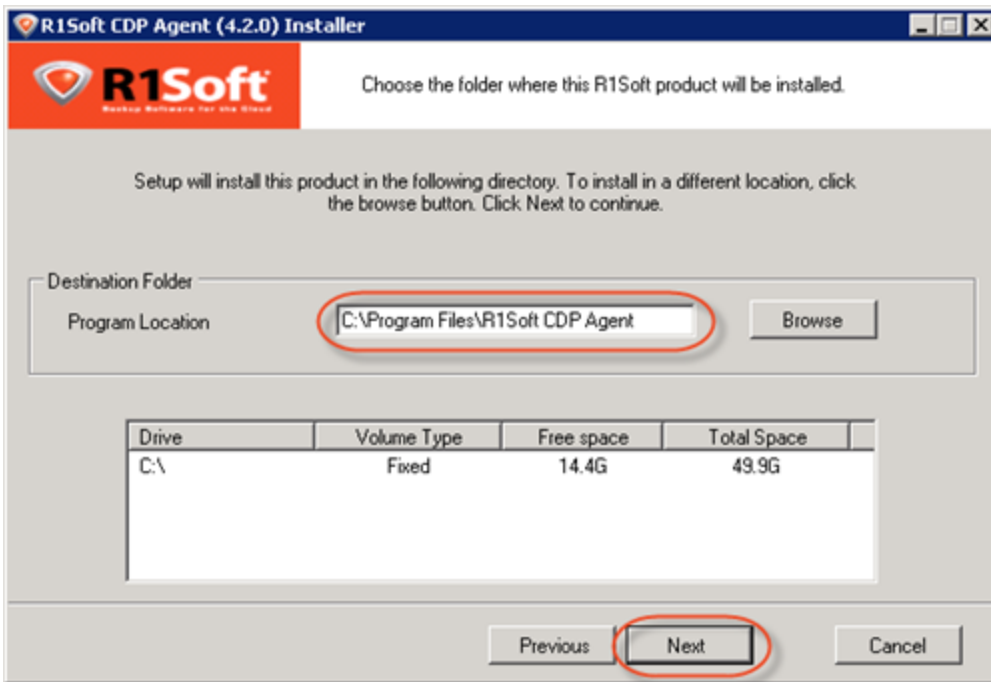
R1Soft CDP Agent (4.2.0) Installer

R1Soft
Backup Software for the Cloud

Choose the folder where this R1Soft product will be installed.

Setup will install this product in the following directory. To install in a different location, click the browse button. Click Next to continue.

Destination Folder

Program Location C:\Program Files\R1Soft CDP Agent Browse

| Drive | Volume Type | Free space | Total Space |
|---|---|---|---|
| C:\ | Fixed | 14.4G | 49.9G |

Previous Next Cancel